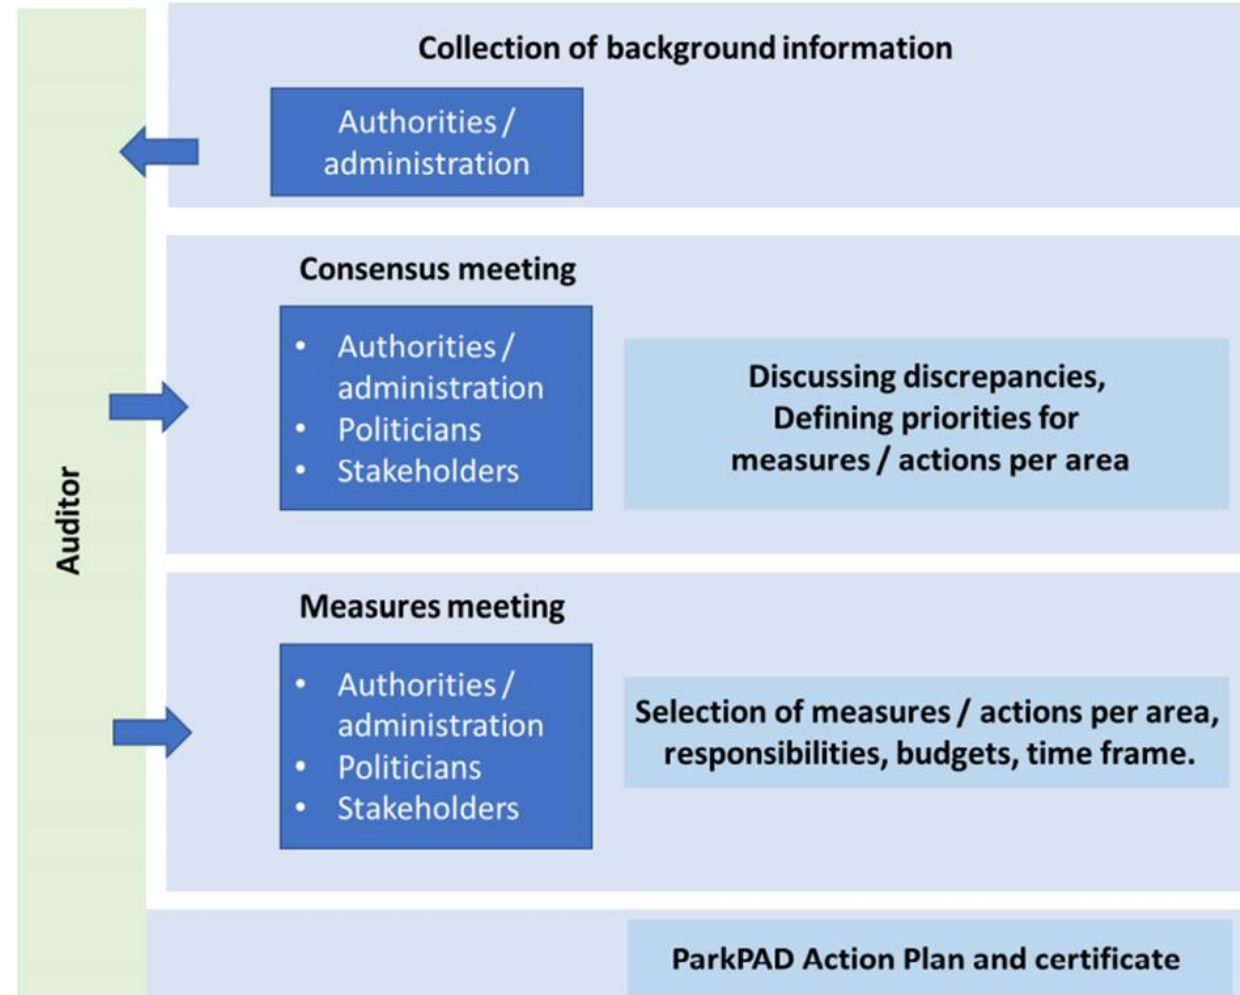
Auditor

Collection of background information

Authorities / administration

Consensus meeting

- Authorities / administration
- Politicians
- Stakeholders

Discussing discrepancies, Defining priorities for measures / actions per area

Measures meeting

- Authorities / administration
- Politicians
- Stakeholders

Selection of measures / actions per area, responsibilities, budgets, time frame.

ParkPAD Action Plan and certificate